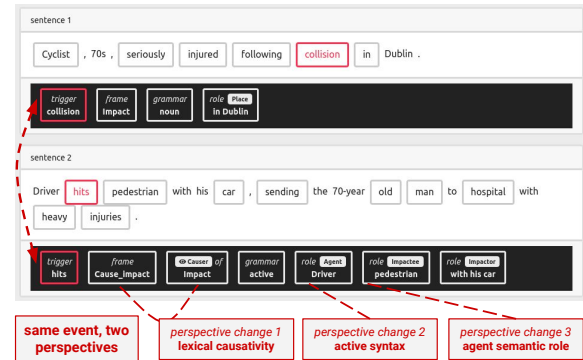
sentence 1

Cyclist , 70s , seriously injured following collision in Dublin .

trigger collision | frame Impact | grammar noun | role Place in Dublin

sentence 2

Driver hits pedestrian with his car , sending the 70-year old man to hospital with heavy injuries .

trigger hits | frame Cause_Impact | Causer of Impact | grammar active | role Agent Driver | role Impactee pedestrian | role Impactor with his car

same event, two perspectives

perspective change 1
lexical causativity

perspective change 2
active syntax

perspective change 3
agent semantic role